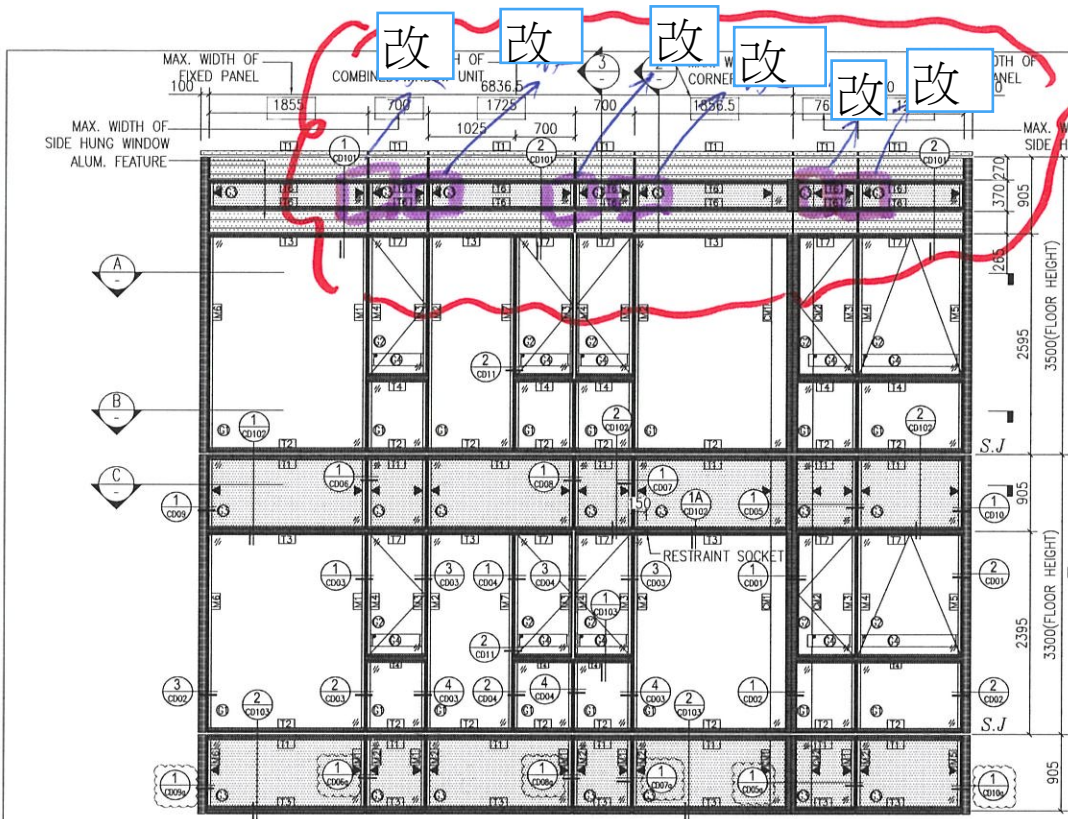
改 改 改 改 改 改

MAX. WIDTH OF FIXED PANEL
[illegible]DTH OF COMBINED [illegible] UNIT
MAX. W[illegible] CORNER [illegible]
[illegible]TH OF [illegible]ANEL
100
1855
700
6836.5
1725
700
1856.5
76
1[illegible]
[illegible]0
1025
700
MAX. WIDTH OF SIDE HUNG WINDOW
ALUM. FEATURE
MAX. W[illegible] SIDE H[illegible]
3
2
1 CD101
2 CD101
2 CD101
T1
T6
T3
T7
T4
T2
270
370
905
265
2595
3500(FLOOR HEIGHT)
A
B
C
2 CD11
1 CD102
2 CD102
2 CD102
S.J
1 CD06
1 CD08
1 CD07
1A CD102
1 CD05
1 CD09
1 CD10
50
RESTRAINT SOCKET
905
1 CD03
3 CD03
1 CD04
3 CD04
3 CD03
1 CD01
2 CD01
1 CD103
2 CD11
2395
3300(FLOOR HEIGHT)
3 CD02
2 CD103
2 CD03
4 CD03
2 CD04
4 CD04
4 CD03
2 CD103
1 CD02
2 CD02
S.J
1 CD09a
1 CD06a
1 CD08a
1 CD07a
1 CD05a
1 CD10a
905